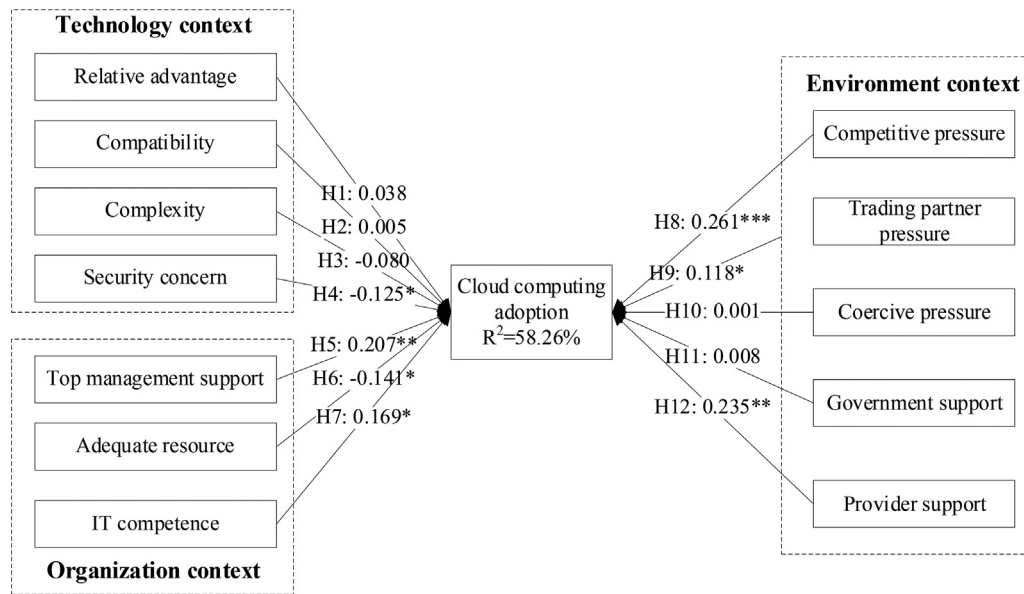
Technology context

Relative advantage

Compatibility

Complexity

Security concern

H1: 0.038

H2: 0.005

H3: -0.080

H4: -0.125*

H5: 0.207**

H6: -0.141*

H7: 0.169*

Top management support

Adequate resource

IT competence

Organization context

Cloud computing adoption $R^2$=58.26%

Environment context

Competitive pressure

Trading partner pressure

Coercive pressure

Government support

Provider support

H8: 0.261***

H9: 0.118*

H10: 0.001

H11: 0.008

H12: 0.235**